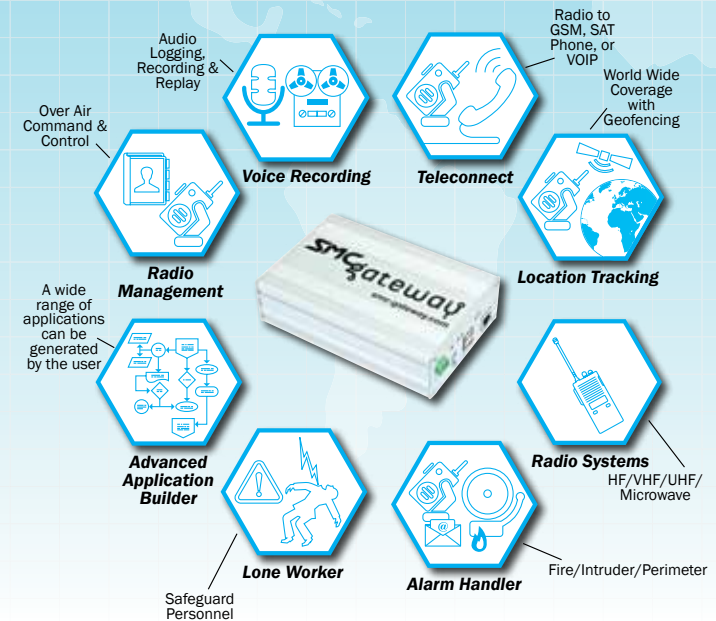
Audio Logging, Recording & Replay

Voice Recording

Radio to GSM, SAT Phone, or VOIP

Teleconnect

World Wide Coverage with Geofencing

Location Tracking

Over Air Command & Control

Radio Management

SMCgateway

A wide range of applications can be generated by the user

Advanced Application Builder

Radio Systems

HF/VHF/UHF/ Microwave

Lone Worker

Safeguard Personnel

Alarm Handler

Fire/Intruder/Perimeter